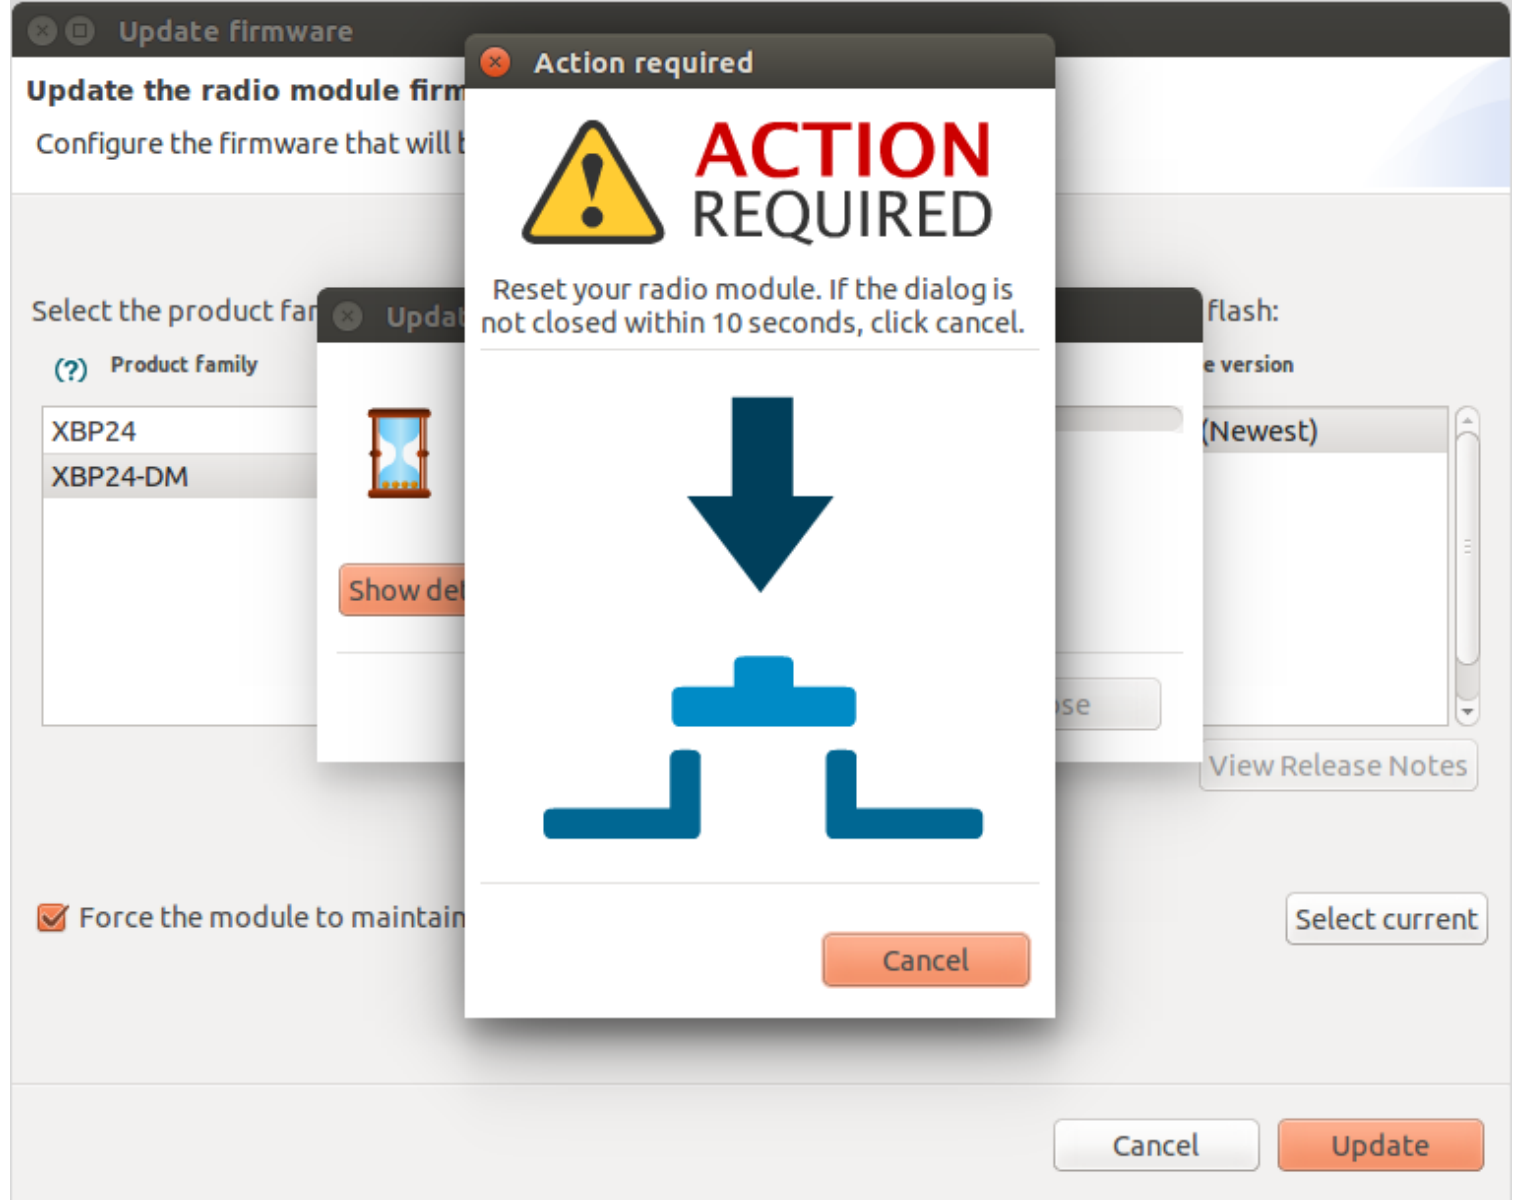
Update firmware

Update the radio module firm

Configure the firmware that will

Select the product fa

(?) Product family

XBP24

XBP24-DM

Upda

Show de

flash:

e version

(Newest)

se

View Release Notes

Force the module to maintain

Select current

Action required

ACTION REQUIRED

Reset your radio module. If the dialog is not closed within 10 seconds, click cancel.

Cancel

Cancel

Update